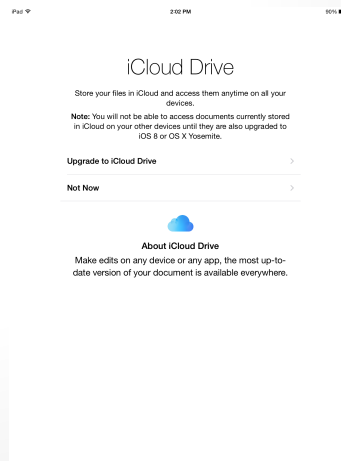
iPad
2:02 PM
90%

iCloud Drive

Store your files in iCloud and access them anytime on all your devices.

Note: You will not be able to access documents currently stored in iCloud on your other devices until they are also upgraded to iOS 8 or OS X Yosemite.

Upgrade to iCloud Drive

Not Now

About iCloud Drive

Make edits on any device or any app, the most up-to-date version of your document is available everywhere.